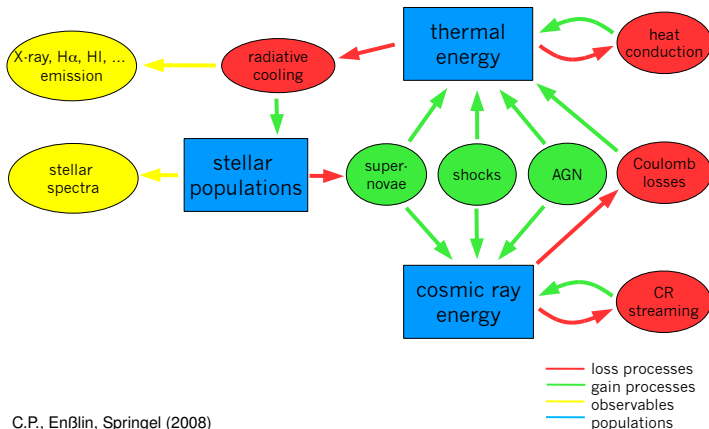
thermal energy

heat conduction

X-ray, H$\alpha$, HI, ... emission

radiative cooling

stellar spectra

stellar populations

supernovae

shocks

AGN

Coulomb losses

cosmic ray energy

CR streaming

loss processes
gain processes
observables
populations

C.P., Enßlin, Springel (2008)